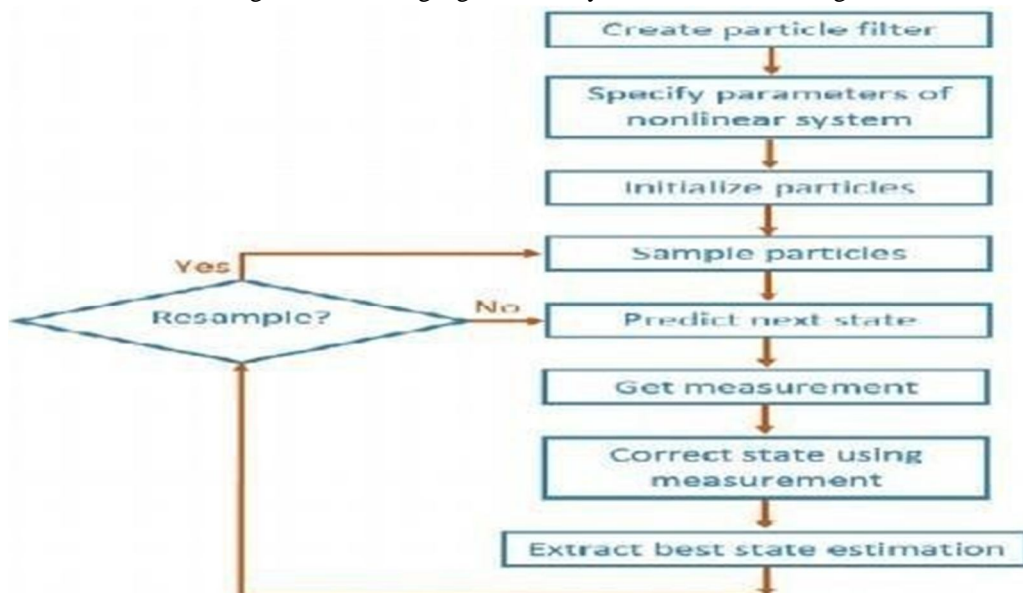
Create particle filter

Specify parameters of nonlinear system

Initialize particles

Yes

Sample particles

Resample?

No

Predict next state

Get measurement

Correct state using measurement

Extract best state estimation